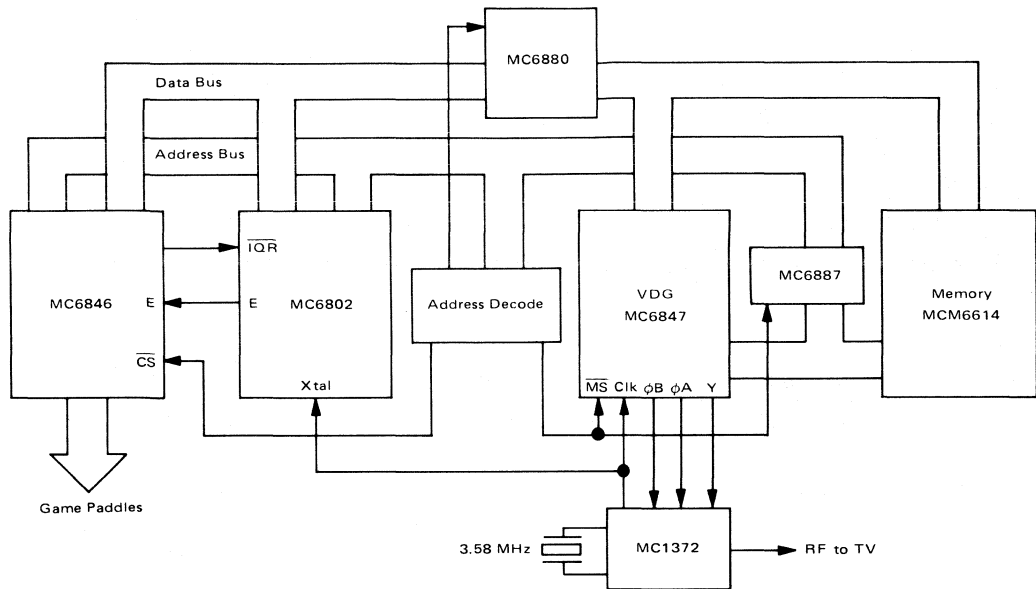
MC6880

Data Bus

Address Bus

MC6846

E

$\overline{CS}$

$\overline{IQR}$

E

MC6802

Xtal

Address Decode

VDG
MC6847

$\overline{MS}$ Clk $\phi B$ $\phi A$ Y

MC6887

Memory
MCM6614

Game Paddles

3.58 MHz

MC1372

RF to TV